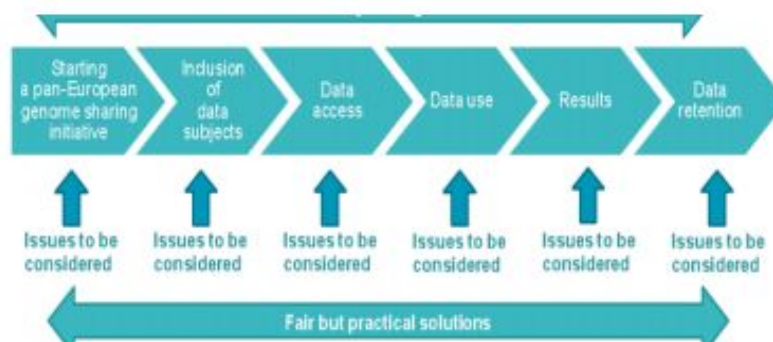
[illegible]

Starting a pan-European genome sharing initiative

Indusion of data subjects

Data access

Data use

Results

Data retention

Issues to be considered

Issues to be considered

Issues to be considered

Issues to be considered

Issues to be considered

Issues to be considered

Fair but practical solutions